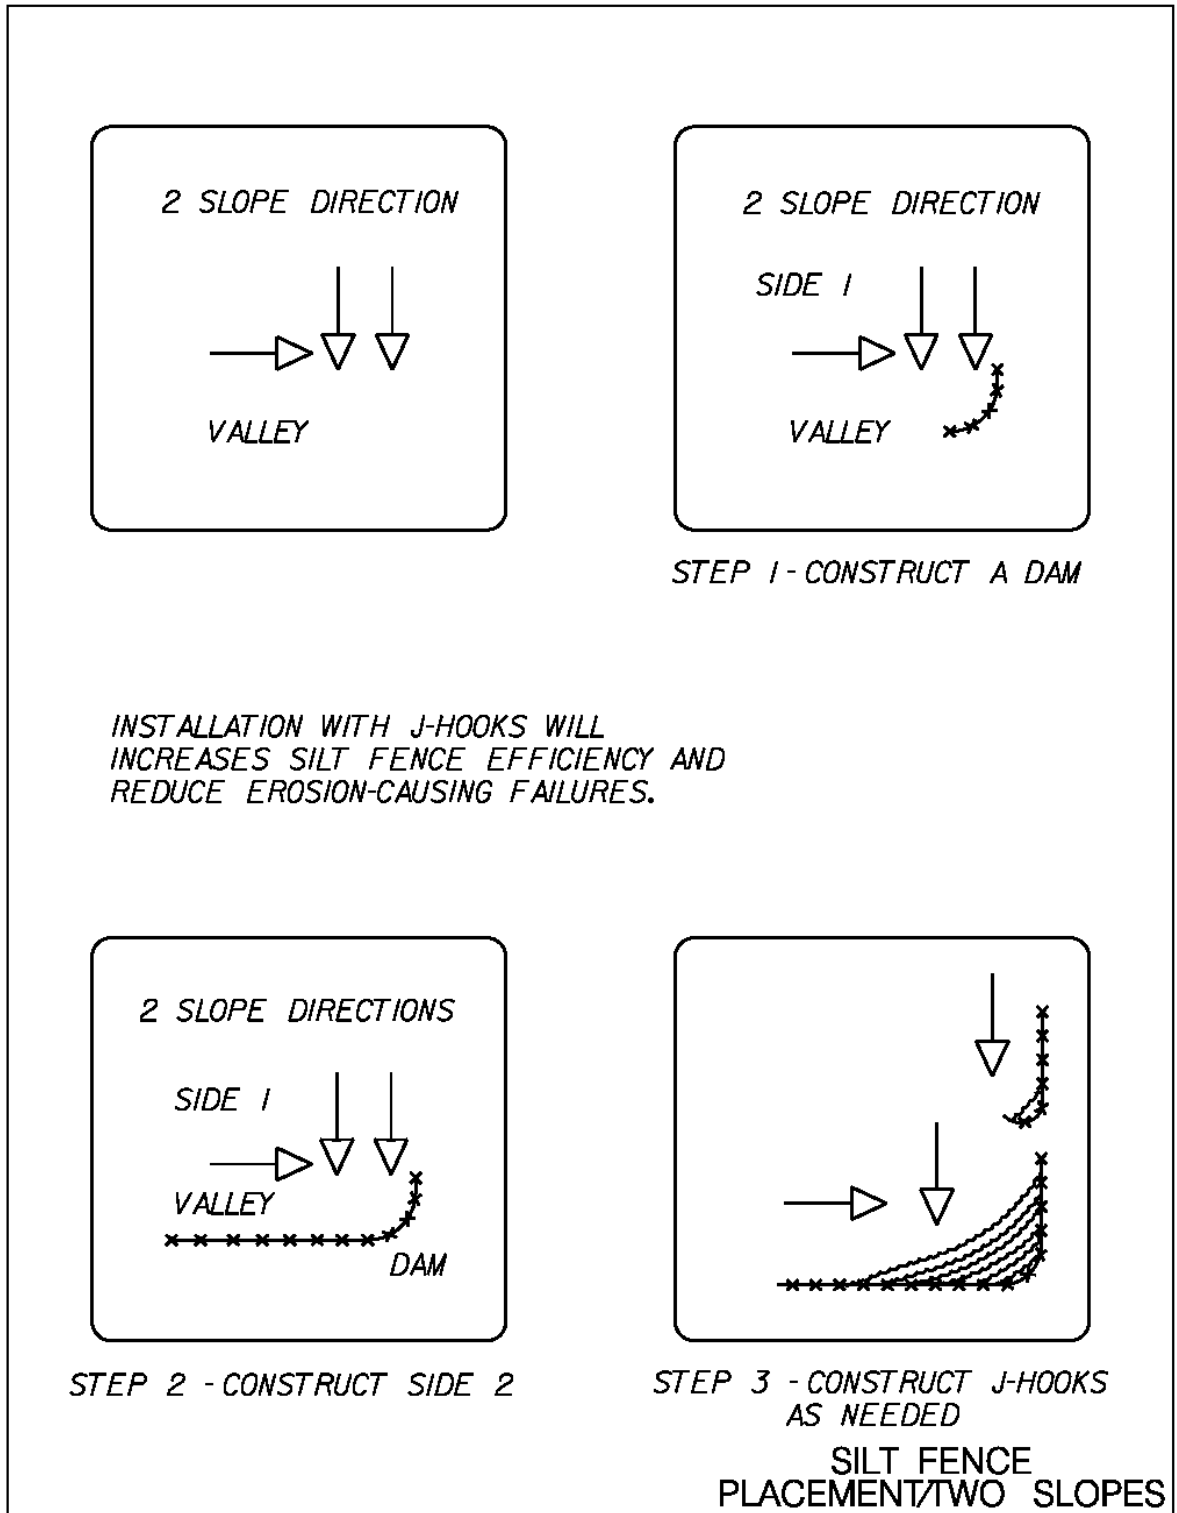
2 SLOPE DIRECTION

VALLEY

2 SLOPE DIRECTION

SIDE I

VALLEY

STEP I - CONSTRUCT A DAM

INSTALLATION WITH J-HOOKS WILL INCREASES SILT FENCE EFFICIENCY AND REDUCE EROSION-CAUSING FAILURES.

2 SLOPE DIRECTIONS

SIDE I

VALLEY

DAM

STEP 2 - CONSTRUCT SIDE 2

STEP 3 - CONSTRUCT J-HOOKS AS NEEDED

SILT FENCE
PLACEMENT/TWO SLOPES